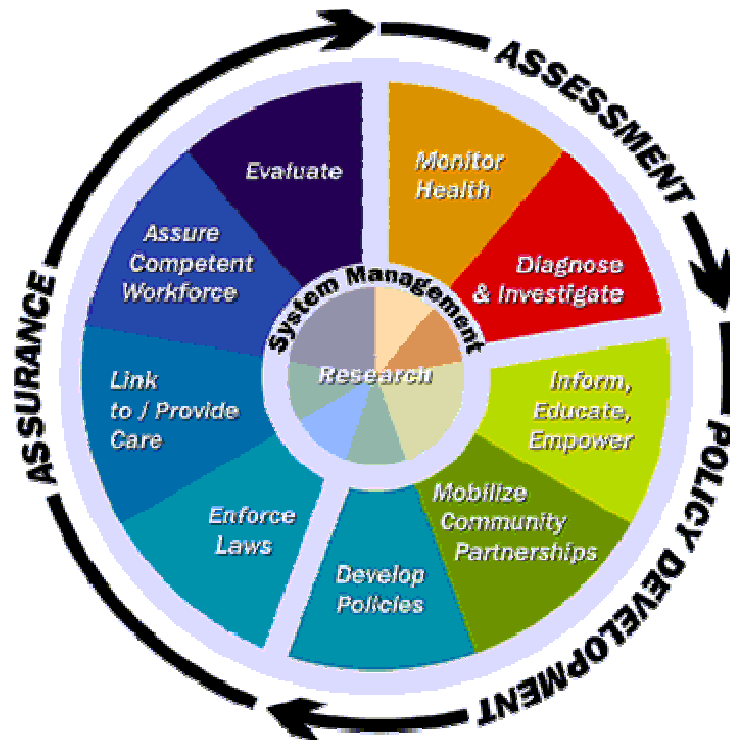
ASSESSMENT

Monitor Health

Diagnose & Investigate

POLICY DEVELOPMENT

Inform, Educate, Empower

Mobilize Community Partnerships

Develop Policies

ASSURANCE

Enforce Laws

Link to / Provide Care

Assure Competent Workforce

Evaluate

System Management

Research